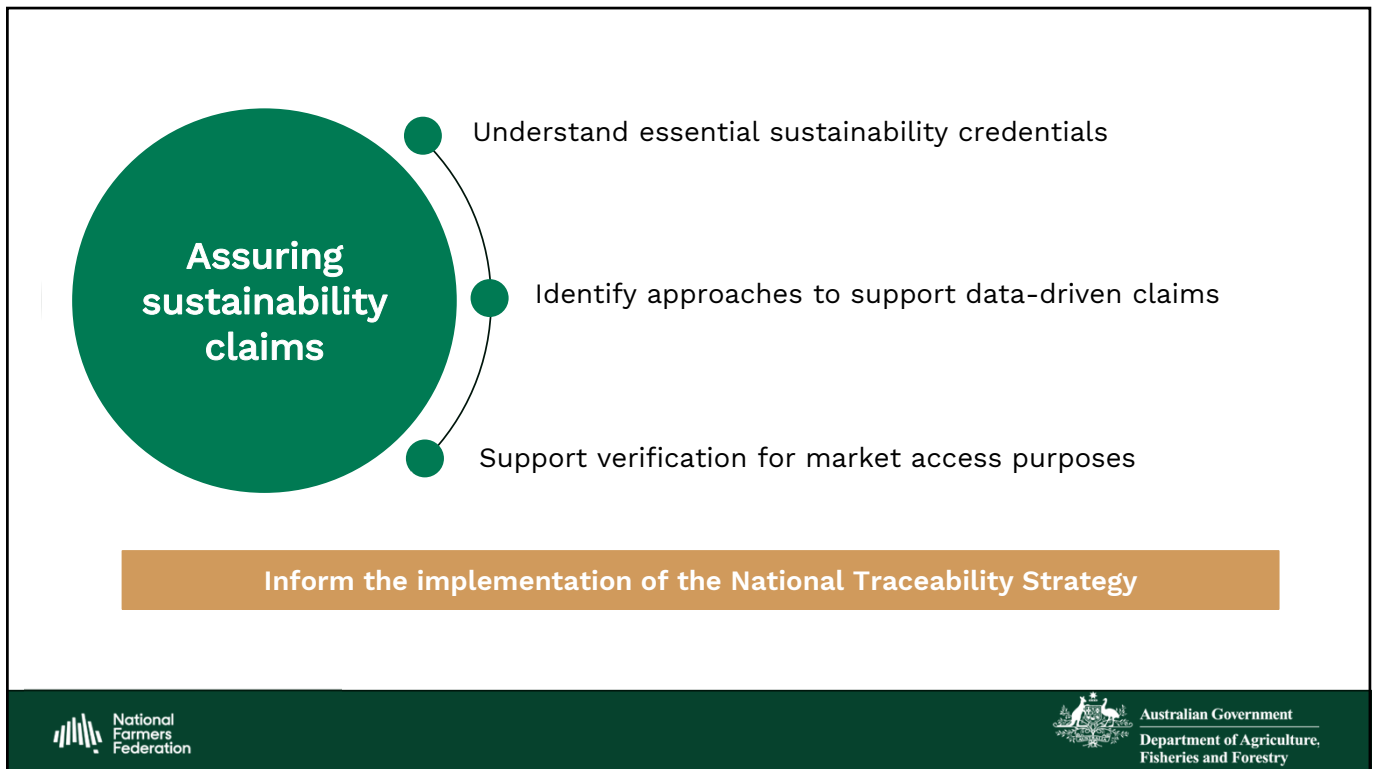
Assuring sustainability claims

Understand essential sustainability credentials

Identify approaches to support data-driven claims

Support verification for market access purposes

Inform the implementation of the National Traceability Strategy

National Farmers Federation

Australian Government
Department of Agriculture, Fisheries and Forestry